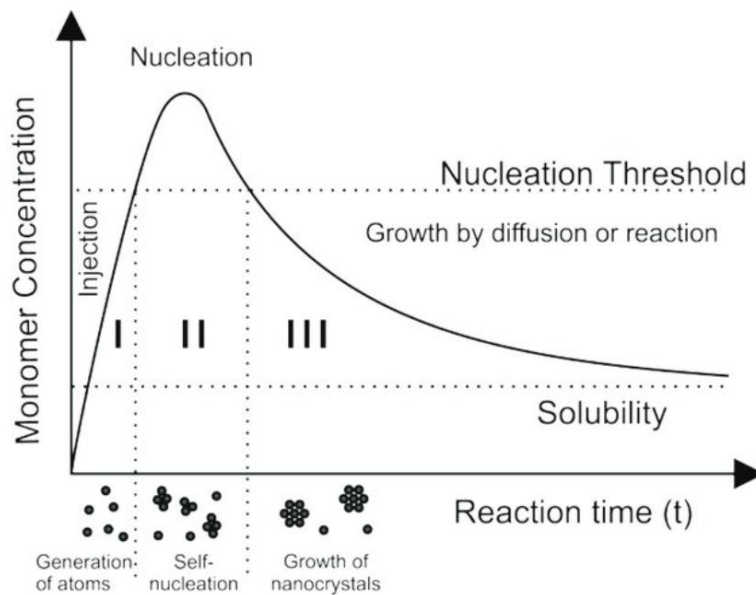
Nucleation

Monomer Concentration

Nucleation Threshold

Injection

Growth by diffusion or reaction

I II III

Solubility

Reaction time (t)

Generation of atoms

Self-nucleation

Growth of nanocrystals